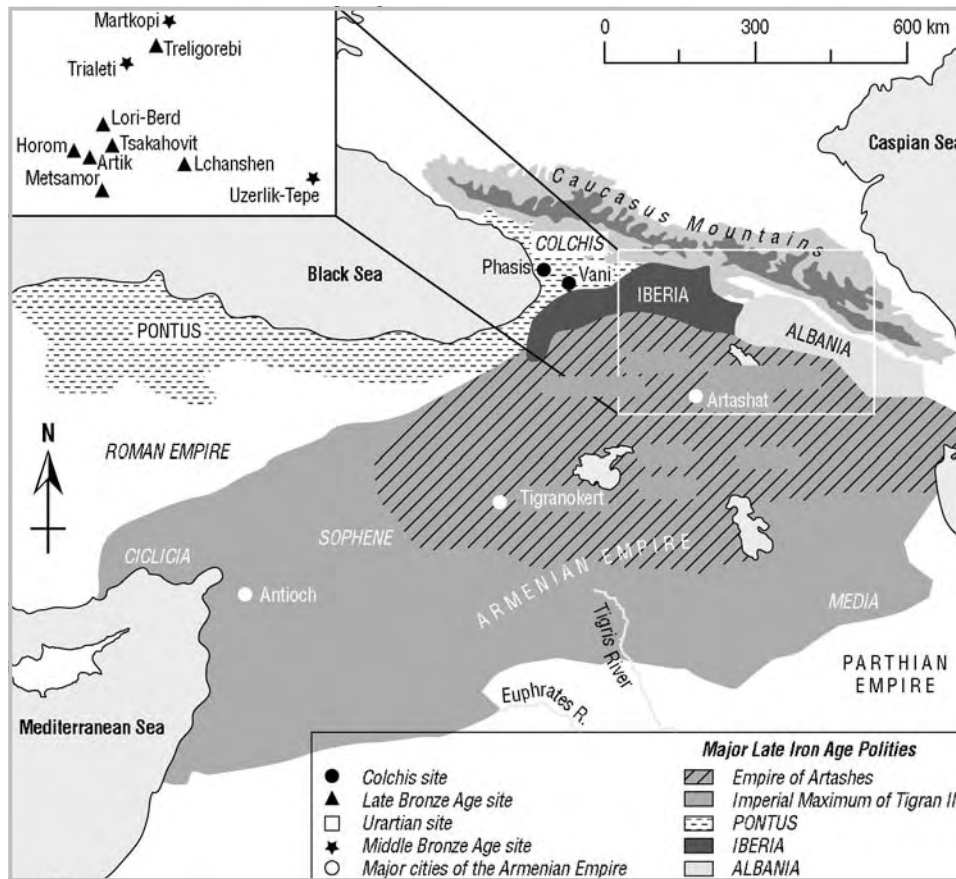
Martkopi
Treligorebi
Trialeti
Lori-Berd
Horom
Tsakahovit
Artik
Lchanshen
Metsamor
Uzerlik-Tepe

0 300 600 km

Caspian Sea

Caucasus Mountains

COLCHIS
Phasis
Vani
Black Sea
IBERIA
PONTUS
ALBANIA
Artashat
N
ROMAN EMPIRE
Tigranokert
SOPHENE
CICLICIA
ARMENIAN EMPIRE
Antioch
MEDIA
Tigris River
PARTHIAN EMPIRE
Euphrates R.
Mediterranean Sea

Major Late Iron Age Polities
● Colchis site
▲ Late Bronze Age site
□ Urartian site
★ Middle Bronze Age site
○ Major cities of the Armenian Empire
Empire of Artashes
Imperial Maximum of Tigran II
PONTUS
IBERIA
ALBANIA